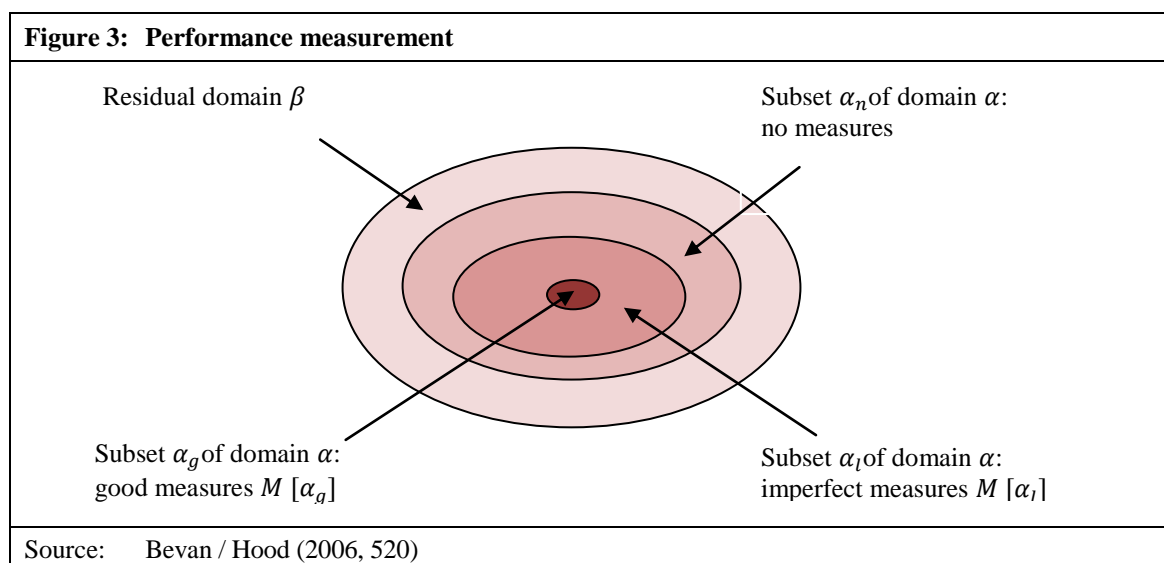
**Figure 3: Performance measurement**

Residual domain $\beta$

Subset $\alpha_n$ of domain $\alpha$: no measures

Subset $\alpha_g$ of domain $\alpha$: good measures $M\ [\alpha_g]$

Subset $\alpha_I$ of domain $\alpha$: imperfect measures $M\ [\alpha_I]$

Source: Bevan / Hood (2006, 520)